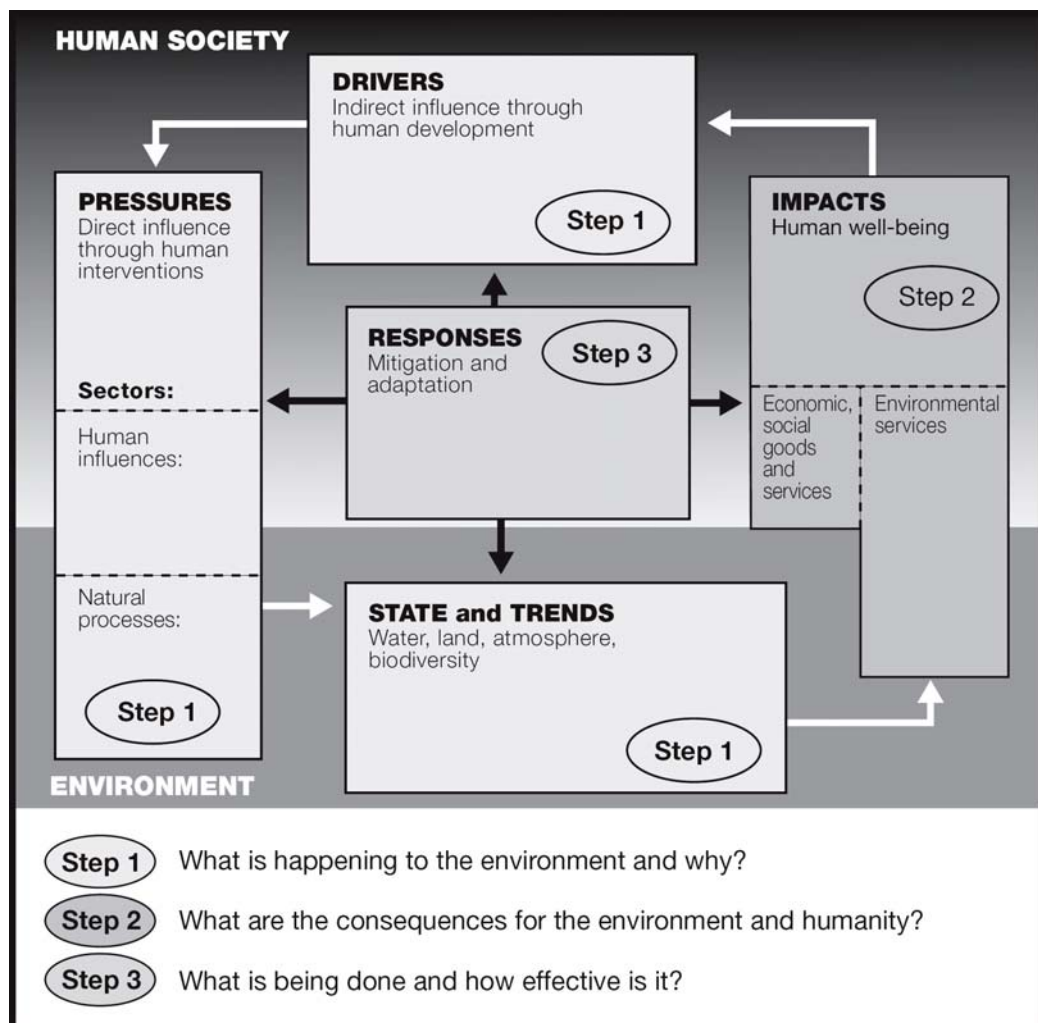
HUMAN SOCIETY

DRIVERS
Indirect influence through human development

Step 1

PRESSURES
Direct influence through human interventions

Sectors:

Human influences:

Natural processes:

Step 1

IMPACTS
Human well-being

Step 2

Economic, social goods and services

Environmental services

RESPONSES
Mitigation and adaptation

Step 3

STATE and TRENDS
Water, land, atmosphere, biodiversity

Step 1

ENVIRONMENT

Step 1 What is happening to the environment and why?

Step 2 What are the consequences for the environment and humanity?

Step 3 What is being done and how effective is it?